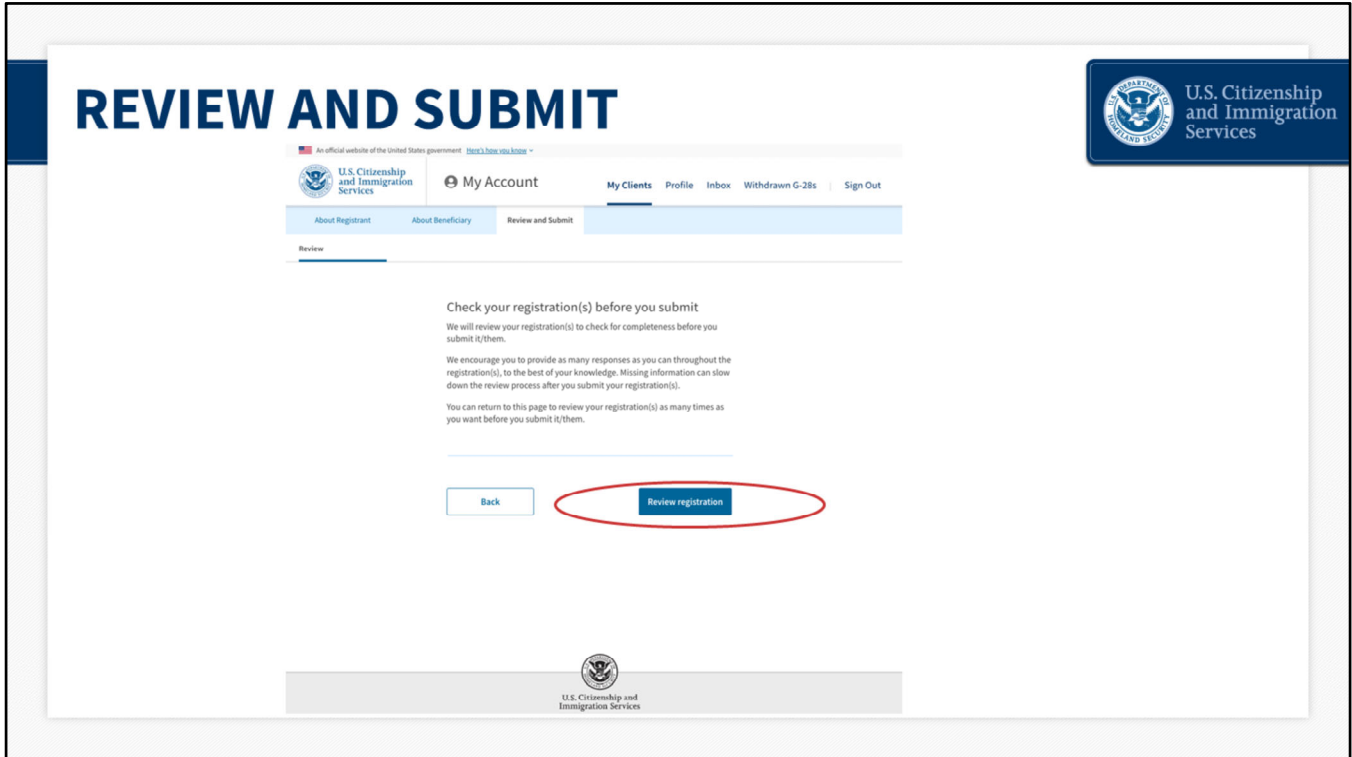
REVIEW AND SUBMIT

U.S. Citizenship and Immigration Services

An official website of the United States government Here's how you know

U.S. Citizenship and Immigration Services

My Account

My Clients Profile Inbox Withdrawn G-28s Sign Out

About Registrant About Beneficiary Review and Submit

Review

Check your registration(s) before you submit

We will review your registration(s) to check for completeness before you submit it/them.

We encourage you to provide as many responses as you can throughout the registration(s), to the best of your knowledge. Missing information can slow down the review process after you submit your registration(s).

You can return to this page to review your registration(s) as many times as you want before you submit it/them.

Back

Review registration

U.S. Citizenship and Immigration Services